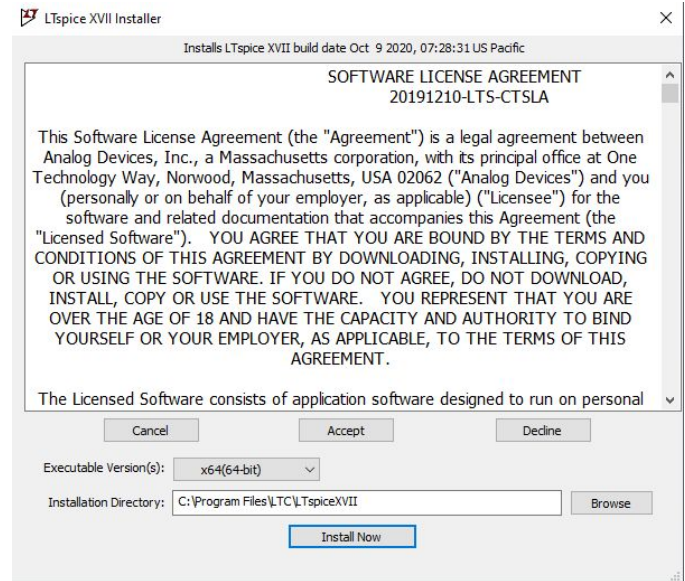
LTspice XVII Installer

Installs LTspice XVII build date Oct 9 2020, 07:28:31 US Pacific

SOFTWARE LICENSE AGREEMENT
20191210-LTS-CTSLA

This Software License Agreement (the "Agreement") is a legal agreement between Analog Devices, Inc., a Massachusetts corporation, with its principal office at One Technology Way, Norwood, Massachusetts, USA 02062 ("Analog Devices") and you (personally or on behalf of your employer, as applicable) ("Licensee") for the software and related documentation that accompanies this Agreement (the "Licensed Software"). YOU AGREE THAT YOU ARE BOUND BY THE TERMS AND CONDITIONS OF THIS AGREEMENT BY DOWNLOADING, INSTALLING, COPYING OR USING THE SOFTWARE. IF YOU DO NOT AGREE, DO NOT DOWNLOAD, INSTALL, COPY OR USE THE SOFTWARE. YOU REPRESENT THAT YOU ARE OVER THE AGE OF 18 AND HAVE THE CAPACITY AND AUTHORITY TO BIND YOURSELF OR YOUR EMPLOYER, AS APPLICABLE, TO THE TERMS OF THIS AGREEMENT.

The Licensed Software consists of application software designed to run on personal

Cancel Accept Decline

Executable Version(s): x64(64-bit)

Installation Directory: C:\Program Files\LTC\LTspiceXVII Browse

Install Now